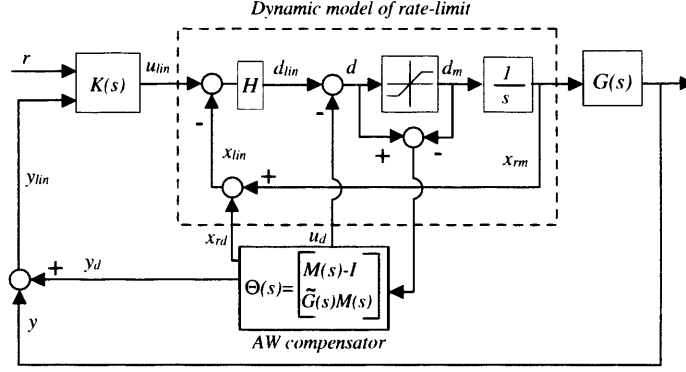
Dynamic model of rate-limit

r

$K(s)$

$u_{lin}$

$H$

$d_{lin}$

$d$

$d_m$

$\frac{1}{s}$

$G(s)$

-

$x_{lin}$

-

+

-

$x_{rm}$

+

$y_{lin}$

$x_{rd}$

$u_d$

+

$y_d$

$\Theta(s)=\begin{bmatrix} M(s)-I \\ \tilde{G}(s)M(s) \end{bmatrix}$

y

AW compensator